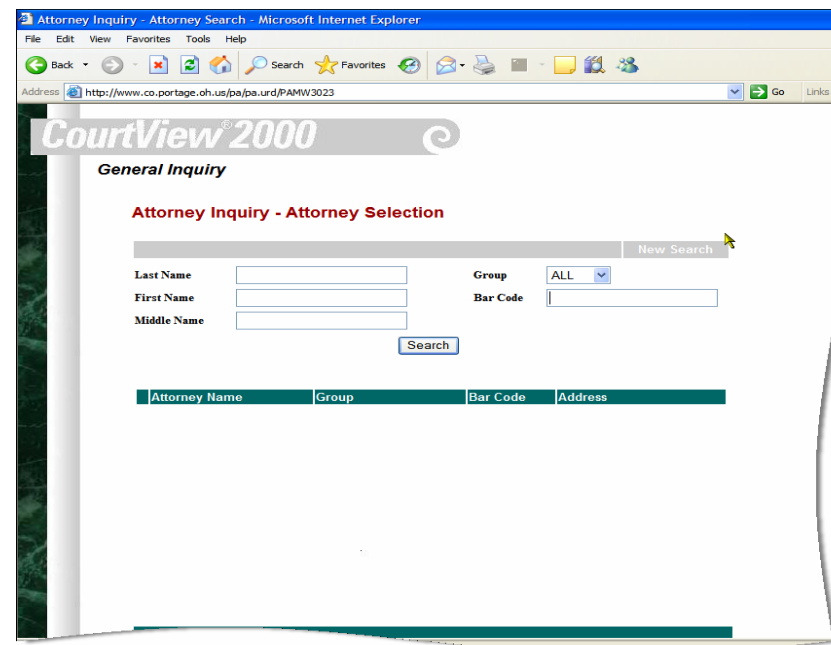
Attorney Inquiry - Attorney Search - Microsoft Internet Explorer

File Edit View Favorites Tools Help

Back Search Favorites

Address http://www.co.portage.oh.us/pa/pa.urd/PAMW3023 Go Links

CourtView® 2000

General Inquiry

Attorney Inquiry - Attorney Selection

New Search

Last Name

First Name

Middle Name

Group ALL

Bar Code

Search

| Attorney Name | Group | Bar Code | Address |
|---|---|---|---|